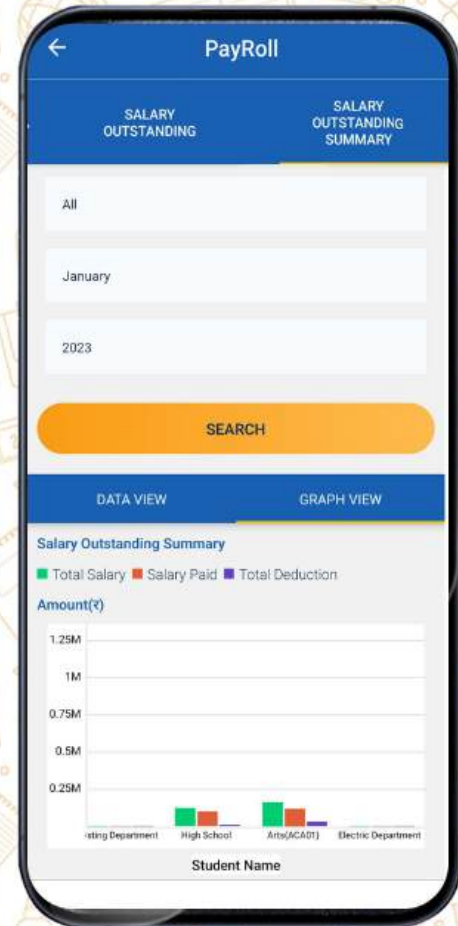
PayRoll

SALARY OUTSTANDING

SALARY OUTSTANDING SUMMARY

All

January

2023

SEARCH

DATA VIEW

GRAPH VIEW

Salary Outstanding Summary

Total Salary Salary Paid Total Deduction

Amount(₹)

1.25M
1M
0.75M
0.5M
0.25M

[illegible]sting Department
High School
Arts(ACA01)
Electric Department

Student Name